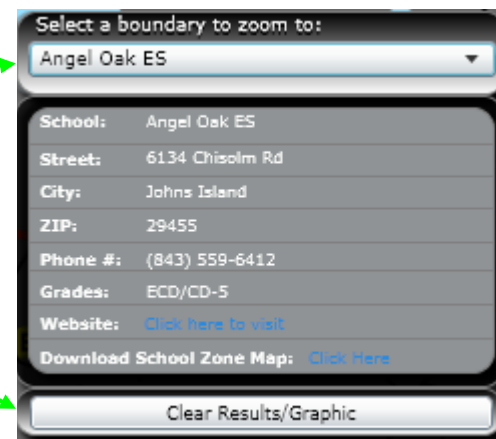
Select a boundary to zoom to:

Angel Oak ES

| School: | Angel Oak ES |
|---|---|
| Street: | 6134 Chisolm Rd |
| City: | Johns Island |
| ZIP: | 29455 |
| Phone #: | (843) 559-6412 |
| Grades: | ECD/CD-5 |
| Website: | Click here to visit |

Download School Zone Map: Click Here

Clear Results/Graphic